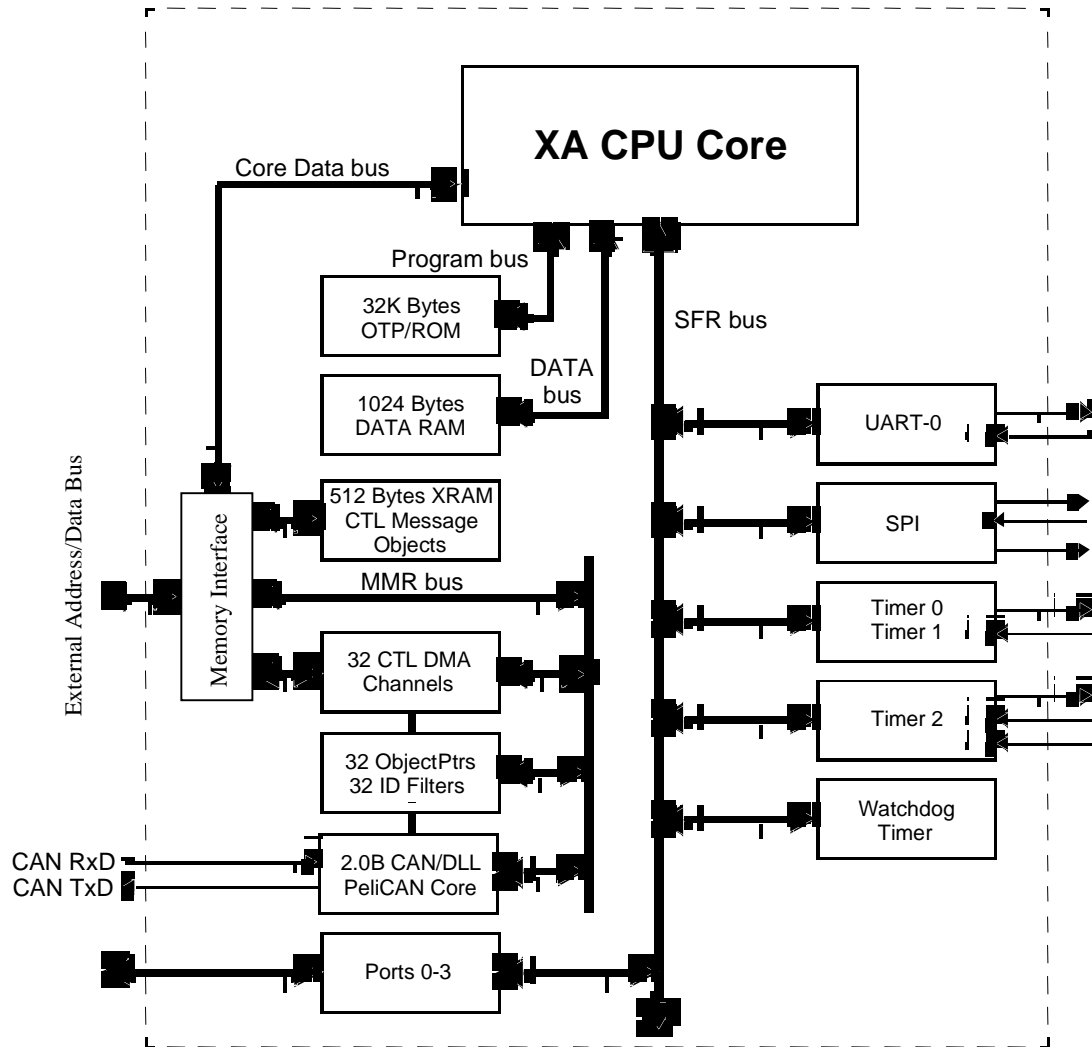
XA CPU Core

Core Data bus

Program bus

32K Bytes OTP/ROM

SFR bus

DATA bus

1024 Bytes DATA RAM

UART-0

External Address/Data Bus

Memory Interface

512 Bytes XRAM CTL Message Objects

SPI

MMR bus

Timer 0 Timer 1

32 CTL DMA Channels

Timer 2

32 ObjectPtrs 32 ID Filters

Watchdog Timer

CAN RxD

CAN TxD

2.0B CAN/DLL PeliCAN Core

Ports 0-3